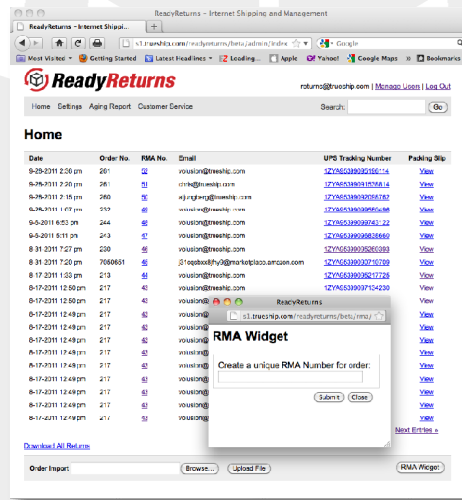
ReadyReturns – Internet Shipping and Management

ReadyReturns – Internet Shippi... ×

s1.trueship.com/readyreturns/beta/admin/index

Google

Most Visited Getting Started Latest Headlines Loading... Apple Yahoo! Google Maps Bookmarks

ReadyReturns

returns@trueship.com | Manage Users | Log Out

Home Settings Aging Report Customer Service

Search: Go

Home

| Date | Order No. | RMA No. | Email | UPS Tracking Number | Packing Slip |
|---|---|---|---|---|---|
| 9-29-2011 2:38 pm | 261 | 52 | yousion@trueship.com | 1ZYA65390035106114 | View |
| 9-29-2011 2:18 pm | 261 | 51 | chris@trueship.com | 1ZYA65390031506614 | View |
| 9-29-2011 2:15 pm | 260 | 50 | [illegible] | 1ZYA65390030206767 | View |
| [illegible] | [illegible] | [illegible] | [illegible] | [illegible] | View |
| 9-5-2011 6:53 pm | 244 | 48 | yousion@trueship.com | 1ZYA653900397431 22 | View |
| 9-5-2011 6:11 pm | 243 | 47 | yousion@trueship.com | 1ZYA65390035836660 | View |
| 8-31-2011 7:27 pm | 230 | 46 | yousion@trueship.com | 1ZYA65390035260393 | View |
| 8-31-2011 7:20 pm | 7050651 | 45 | j31cqsbxx8fhy4@marketplace.amazon.com | 1ZYA65390037010709 | View |
| 8-17-2011 1:33 pm | 213 | 44 | yousion@trueship.com | 1ZYA65390035217726 | View |
| 8-17-2011 12:50 pm | 217 | 43 | yousion@trueship.com | 1ZYA65390037134230 | View |
| 8-17-2011 12:50 pm | 217 | 42 | yousion@ | | |
| 8-17-2011 12:49 pm | 217 | 41 | yousion@ | | |
| 8-17-2011 12:49 pm | 217 | 40 | yousion@ | | |
| 8-17-2011 12:49 pm | 217 | 39 | yousion@ | | |
| 8-17-2011 12:49 pm | 217 | 38 | yousion@ | | |
| 8-17-2011 12:49 pm | 217 | 37 | yousion@ | | |
| 8-17-2011 12:49 pm | 217 | 36 | yousion@ | | |
| 8-17-2011 12:49 pm | 217 | 35 | yousion@ | | |
| 8-17-2011 12:49 pm | 217 | 34 | yousion@ | | |
| 8-17-2011 12:49 pm | 217 | 33 | yousion@ | | |

ReadyReturns

s1.trueship.com/readyreturns/beta/rma/

RMA Widget

Create a unique RMA Number for order:

Submit Close

Next Entries »

Download All Returns

Order Import Browse... Upload File RMA Widget